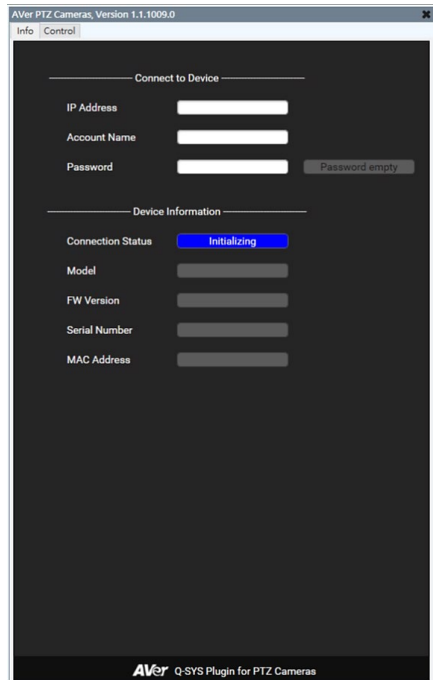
AVer PTZ Cameras, Version 1.1.1009.0
Info Control

Connect to Device
IP Address
Account Name
Password
Password empty

Device Information
Connection Status
Initializing
Model
FW Version
Serial Number
MAC Address

AVer Q-SYS Plugin for PTZ Cameras